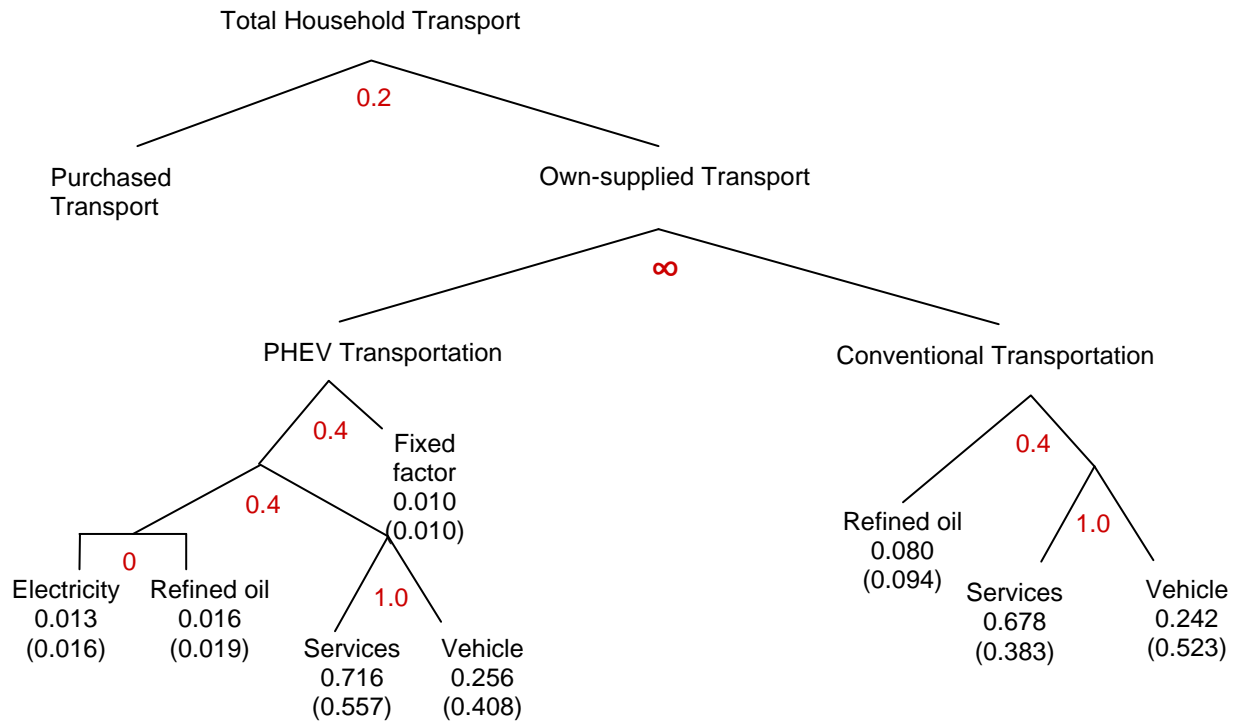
Total Household Transport

0.2

Purchased Transport

Own-supplied Transport

$\infty$

PHEV Transportation

Conventional Transportation

0.4

Fixed factor
0.010
(0.010)

0.4

0

Electricity
0.013
(0.016)

Refined oil
0.016
(0.019)

1.0

Services
0.716
(0.557)

Vehicle
0.256
(0.408)

0.4

Refined oil
0.080
(0.094)

1.0

Services
0.678
(0.383)

Vehicle
0.242
(0.523)